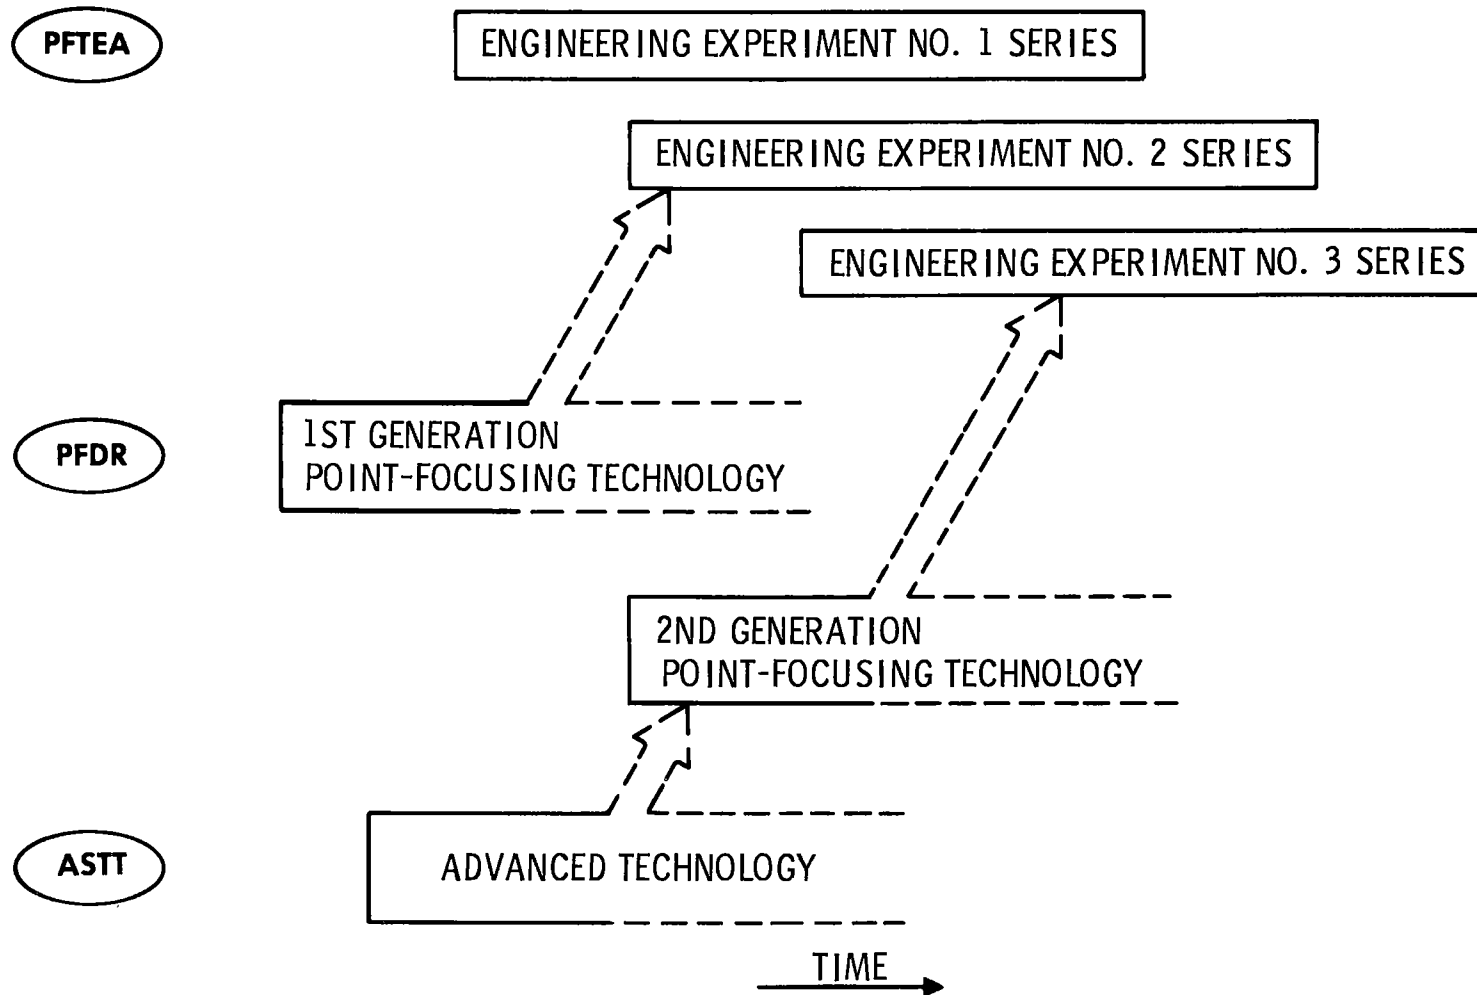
PFTEA

ENGINEERING EXPERIMENT NO. 1 SERIES

ENGINEERING EXPERIMENT NO. 2 SERIES

ENGINEERING EXPERIMENT NO. 3 SERIES

PFDR

1ST GENERATION
POINT-FOCUSING TECHNOLOGY

2ND GENERATION
POINT-FOCUSING TECHNOLOGY

ASTT

ADVANCED TECHNOLOGY

TIME